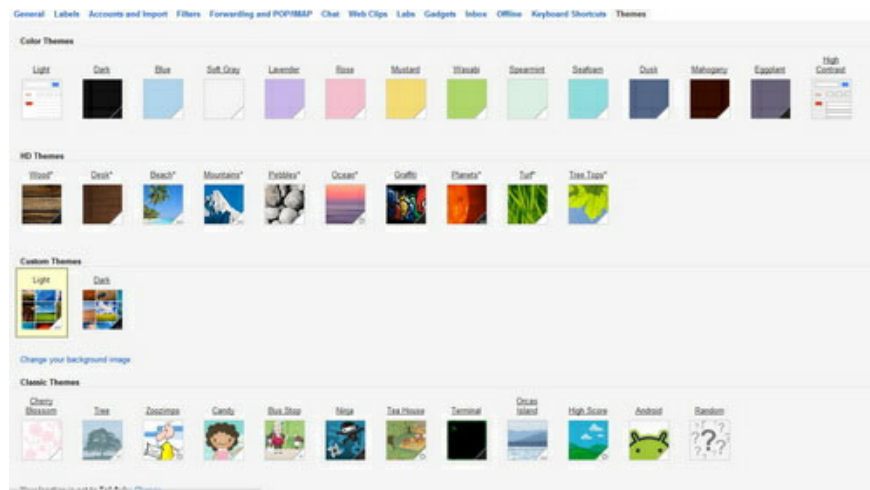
General Labels Accounts and Import Filters Forwarding and POP/IMAP Chat Web Clips Labs Gadgets Inbox Offline Keyboard Shortcuts Themes

Color Themes

Light Dark Blue Soft Gray Lavender Rose Mustard Wasabi Spearmint Seafoam Dusk Mahogany Eggplant High Contrast

HD Themes

Wood* Desk* Beach* Mountains* Pebbles* Ocean* Graffiti Planets* Turf* Tree Tops*

Custom Themes

Light Dark

Change your background image

Classic Themes

Cherry Blossom Tree Zoozimps Candy Bus Stop Ninja Tea House Terminal Orcas Island High Score Android Random

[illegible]